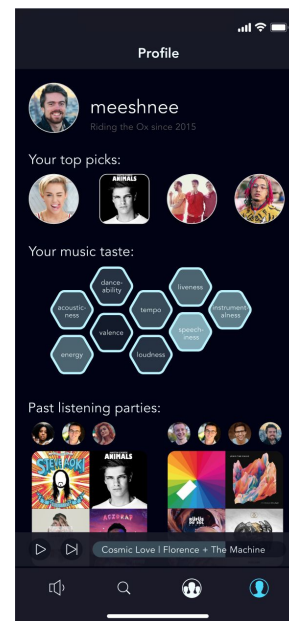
Profile

meeshnee
Riding the Ox since 2015

Your top picks:

ANIMALS

Your music taste:

danceability
acousticness
tempo
liveness
instrumentalness
valence
speechiness
energy
loudness

Past listening parties:

STEVE AOKI
ANIMALS

Cosmic Love | Florence + The Machine